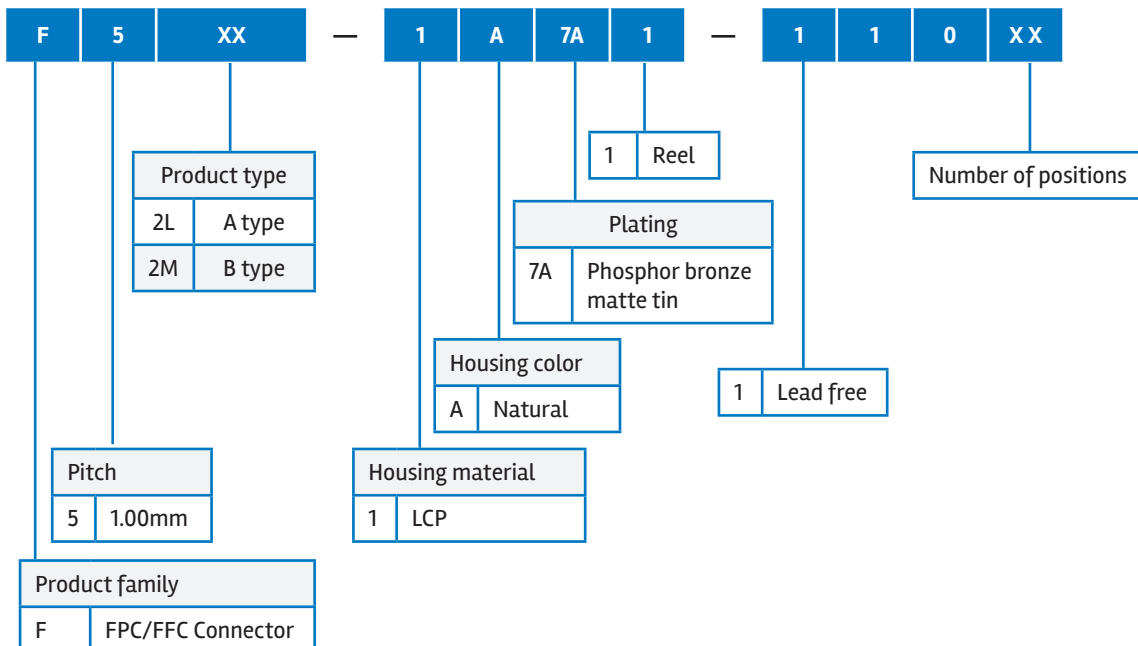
F 5 XX — 1 A 7A 1 — 1 1 0 XX

| 1 | Reel |
|---|---|

Number of positions

| Product type | |
|---|---|
| 2L | A type |
| 2M | B type |

| Plating | |
|---|---|
| 7A | Phosphor bronze matte tin |

| Housing color | |
|---|---|
| A | Natural |

| 1 | Lead free |
|---|---|

| Pitch | |
|---|---|
| 5 | 1.00mm |

| Housing material | |
|---|---|
| 1 | LCP |

| Product family | |
|---|---|
| F | FPC/FFC Connector |